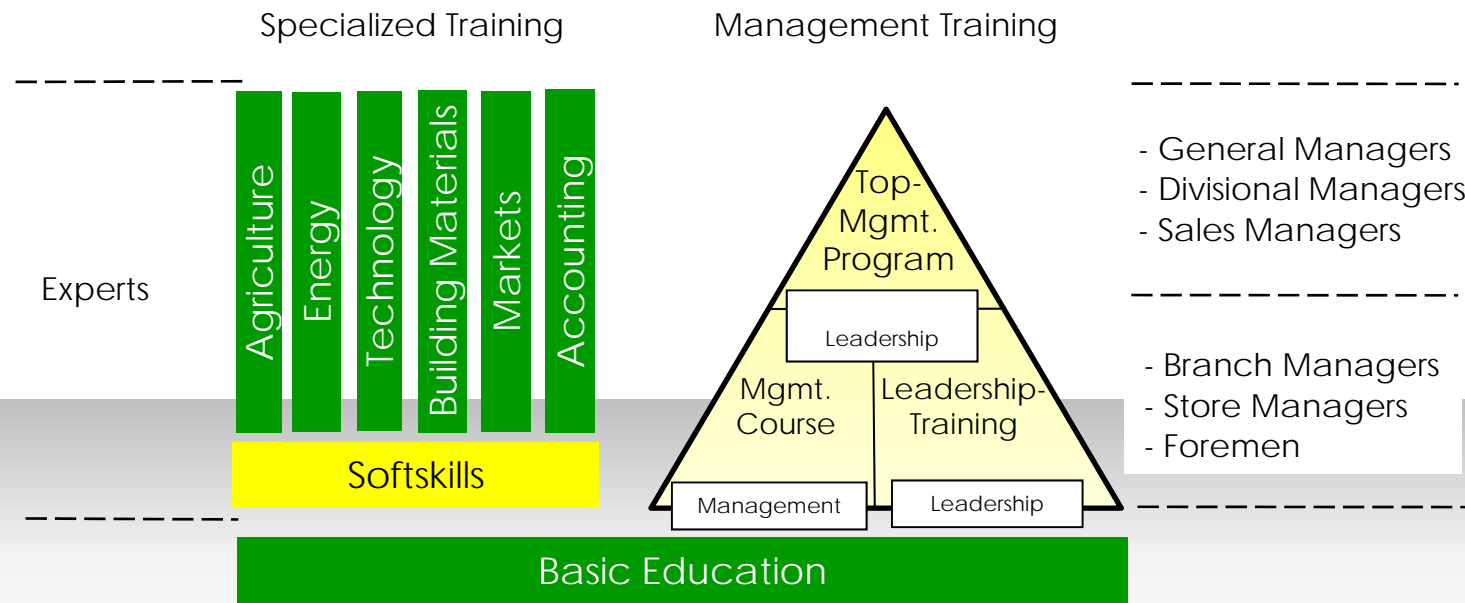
Specialized Training

Management Training

Experts

Agriculture

Energy

Technology

Building Materials

Markets

Accounting

Softskills

Top-Mgmt. Program

Leadership

Mgmt. Course

Leadership-Training

Management

Leadership

- General Managers
- Divisional Managers
- Sales Managers

- Branch Managers
- Store Managers
- Foremen

Basic Education